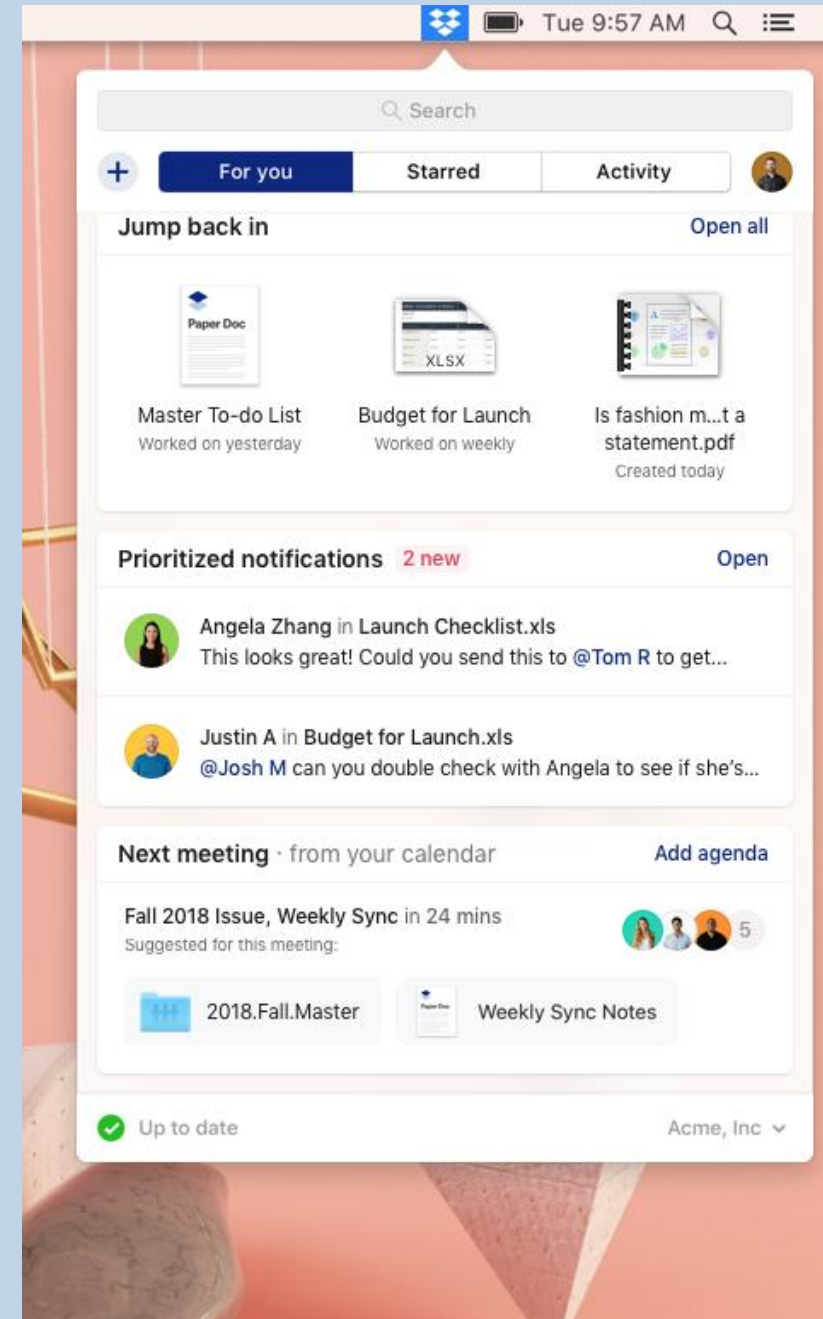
Tue 9:57 AM

Search

+ For you Starred Activity

Jump back in Open all

Paper Doc
Master To-do List
Worked on yesterday

XLSX
Budget for Launch
Worked on weekly

Is fashion m...t a statement.pdf
Created today

Prioritized notifications 2 new Open

Angela Zhang in Launch Checklist.xls
This looks great! Could you send this to @Tom R to get...

Justin A in Budget for Launch.xls
@Josh M can you double check with Angela to see if she's...

Next meeting · from your calendar Add agenda

Fall 2018 Issue, Weekly Sync in 24 mins
Suggested for this meeting:
5

2018.Fall.Master
Paper Doc
Weekly Sync Notes

Up to date
Acme, Inc